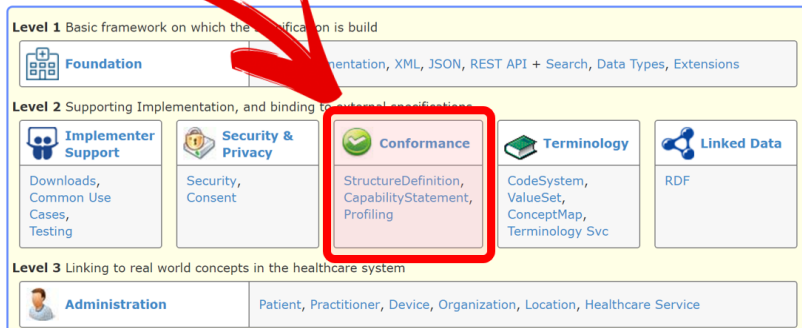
**Level 1** Basic framework on which the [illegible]ation is build

Foundation

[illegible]mentation, XML, JSON, REST API + Search, Data Types, Extensions

**Level 2** Supporting Implementation, and binding to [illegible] specifications

Implementer Support

Downloads, Common Use Cases, Testing

Security & Privacy

Security, Consent

Conformance

StructureDefinition, CapabilityStatement, Profiling

Terminology

CodeSystem, ValueSet, ConceptMap, Terminology Svc

Linked Data

RDF

**Level 3** Linking to real world concepts in the healthcare system

Administration

Patient, Practitioner, Device, Organization, Location, Healthcare Service